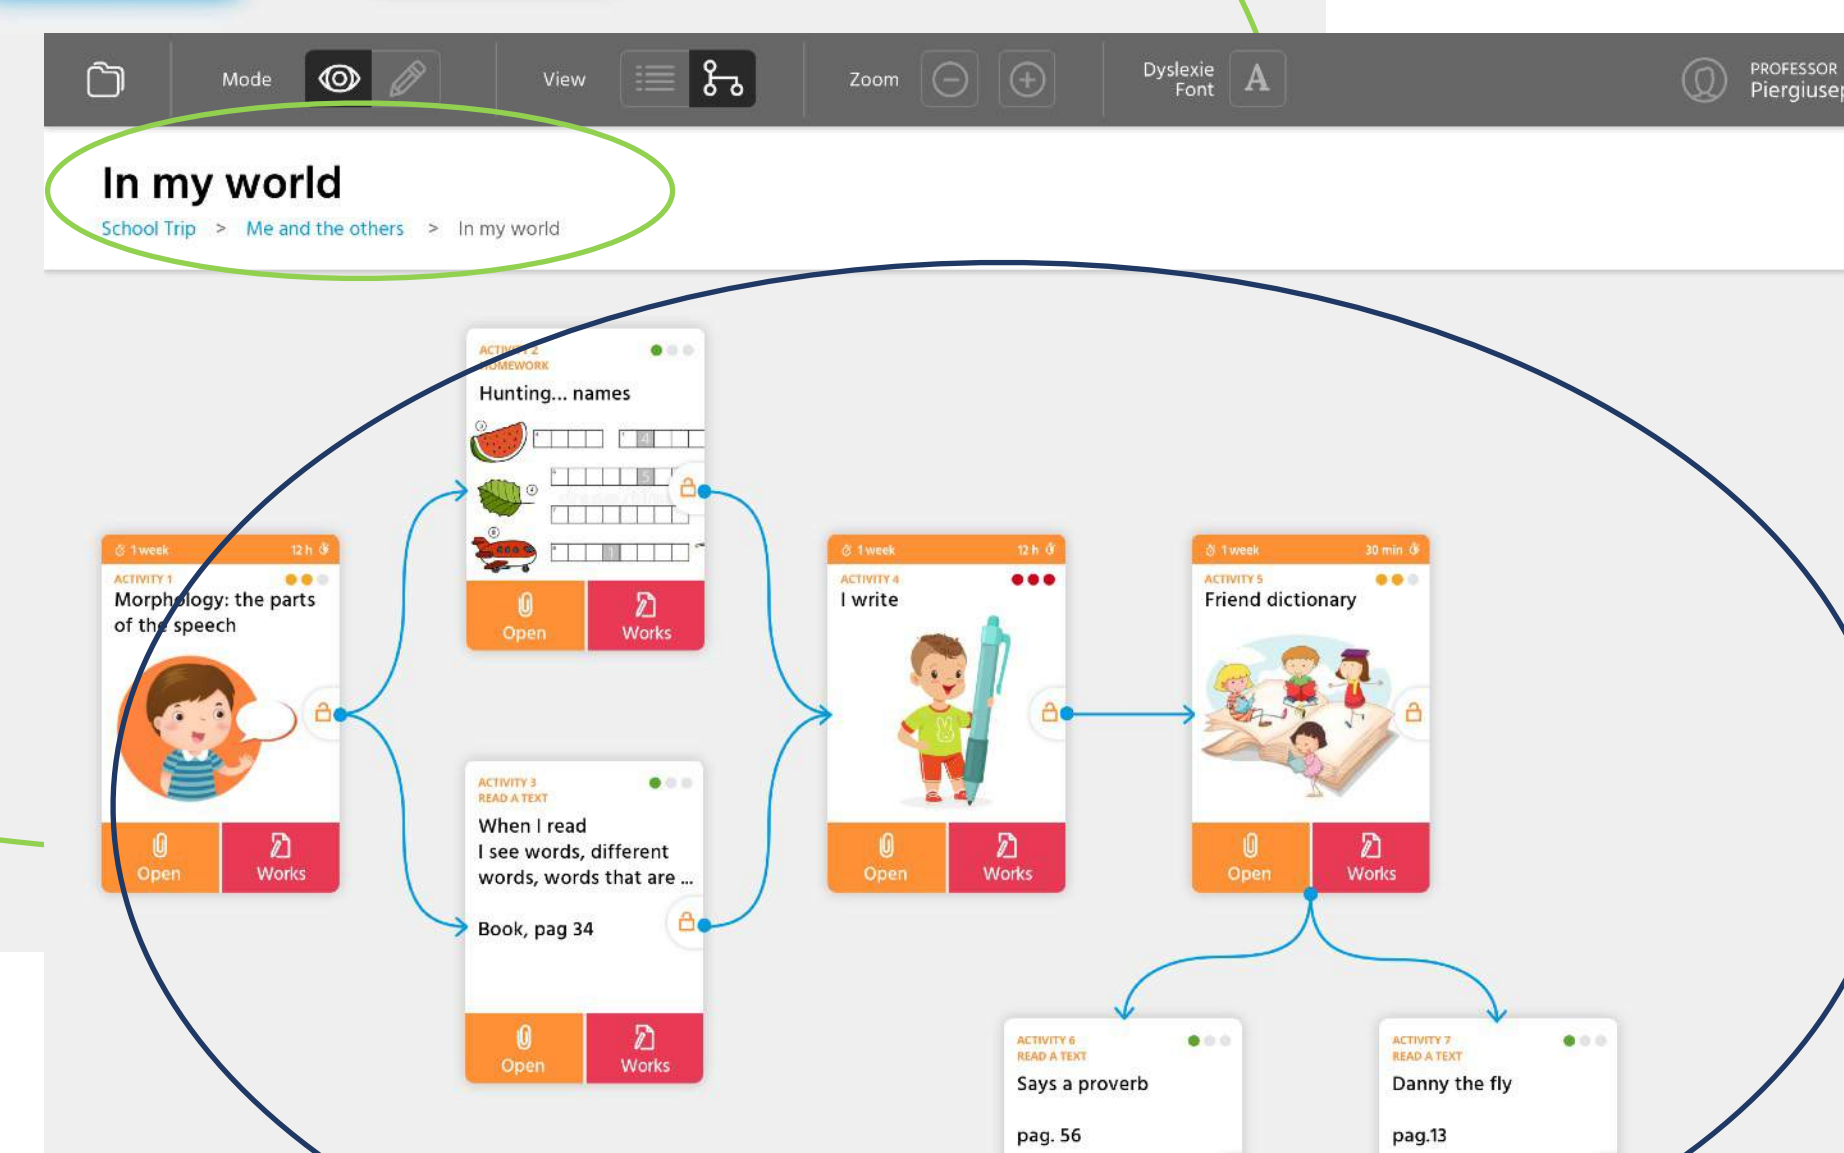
Mode View Zoom Dyslexie Font A PROFESSOR Piergiusep

In my world

School Trip > Me and the others > In my world

ACTIVITY 2
HOMEWORK
Hunting... names

Open Works

1 week 12 h
ACTIVITY 1
Morphology: the parts of the speech

Open Works

ACTIVITY 3
READ A TEXT
When I read
I see words, different words, words that are ...

Book, pag 34

Open Works

1 week 12 h
ACTIVITY 4
I write

Open Works

1 week 30 min
ACTIVITY 5
Friend dictionary

Open Works

ACTIVITY 6
READ A TEXT
Says a proverb

pag. 56

ACTIVITY 7
READ A TEXT
Danny the fly

pag.13